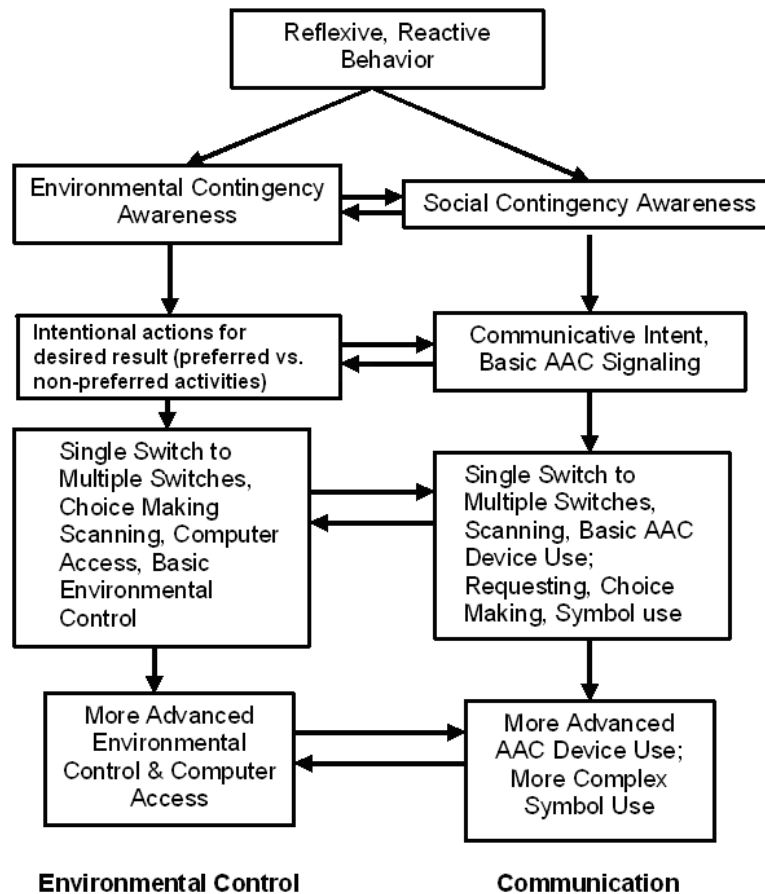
Reflexive, Reactive Behavior

Environmental Contingency Awareness

Social Contingency Awareness

Intentional actions for desired result (preferred vs. non-preferred activities)

Communicative Intent, Basic AAC Signaling

Single Switch to Multiple Switches, Choice Making Scanning, Computer Access, Basic Environmental Control

Single Switch to Multiple Switches, Scanning, Basic AAC Device Use; Requesting, Choice Making, Symbol use

More Advanced Environmental Control & Computer Access

More Advanced AAC Device Use; More Complex Symbol Use

Environmental Control

Communication